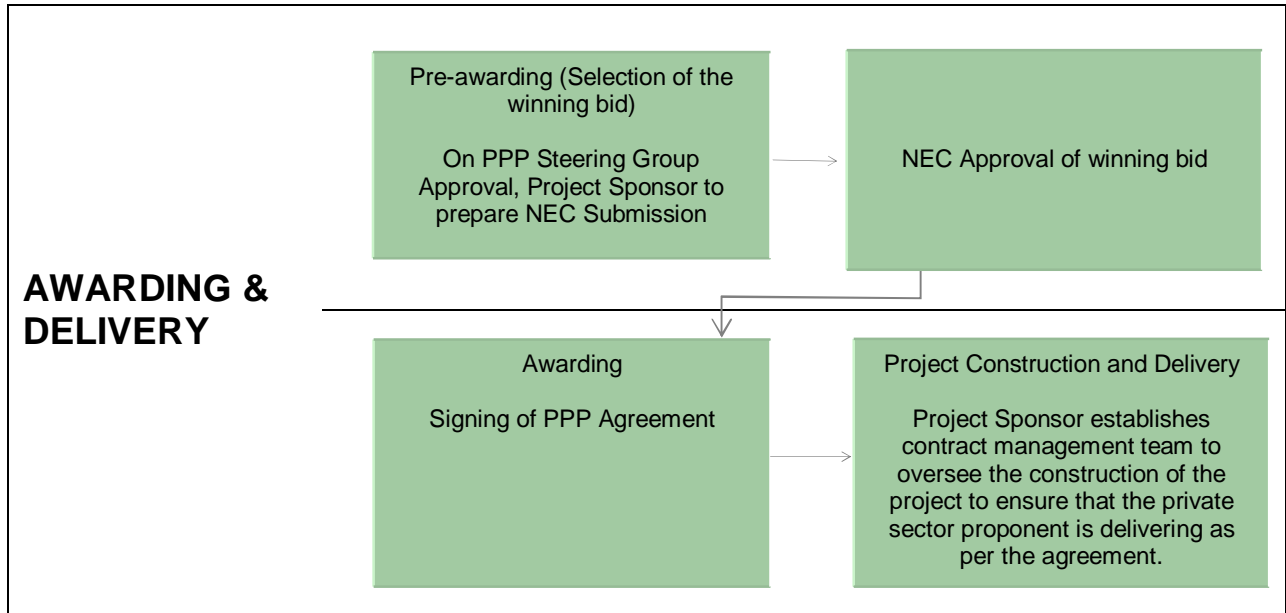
AWARDING & DELIVERY

Pre-awarding (Selection of the winning bid)

On PPP Steering Group Approval, Project Sponsor to prepare NEC Submission

NEC Approval of winning bid

Awarding

Signing of PPP Agreement

Project Construction and Delivery

Project Sponsor establishes contract management team to oversee the construction of the project to ensure that the private sector proponent is delivering as per the agreement.